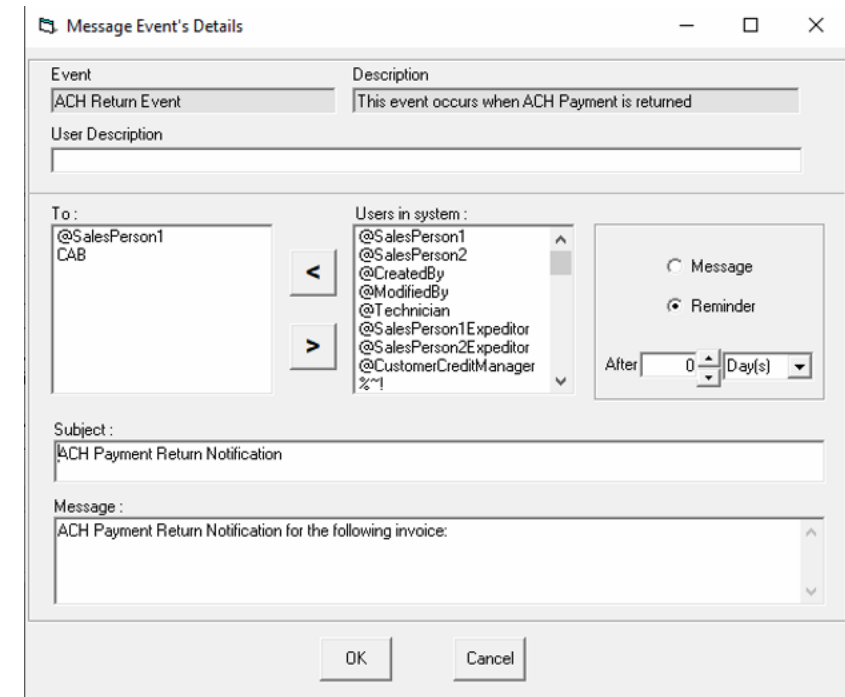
Message Event's Details

Event
ACH Return Event
Description
This event occurs when ACH Payment is returned
User Description

To :
@SalesPerson1
CAB

Users in system :
@SalesPerson1
@SalesPerson2
@CreatedBy
@ModifiedBy
@Technician
@SalesPerson1Expeditor
@SalesPerson2Expeditor
@CustomerCreditManager
%~!

<
>

Message
Reminder
After 0 Day(s)

Subject :
ACH Payment Return Notification

Message :
ACH Payment Return Notification for the following invoice:

OK
Cancel